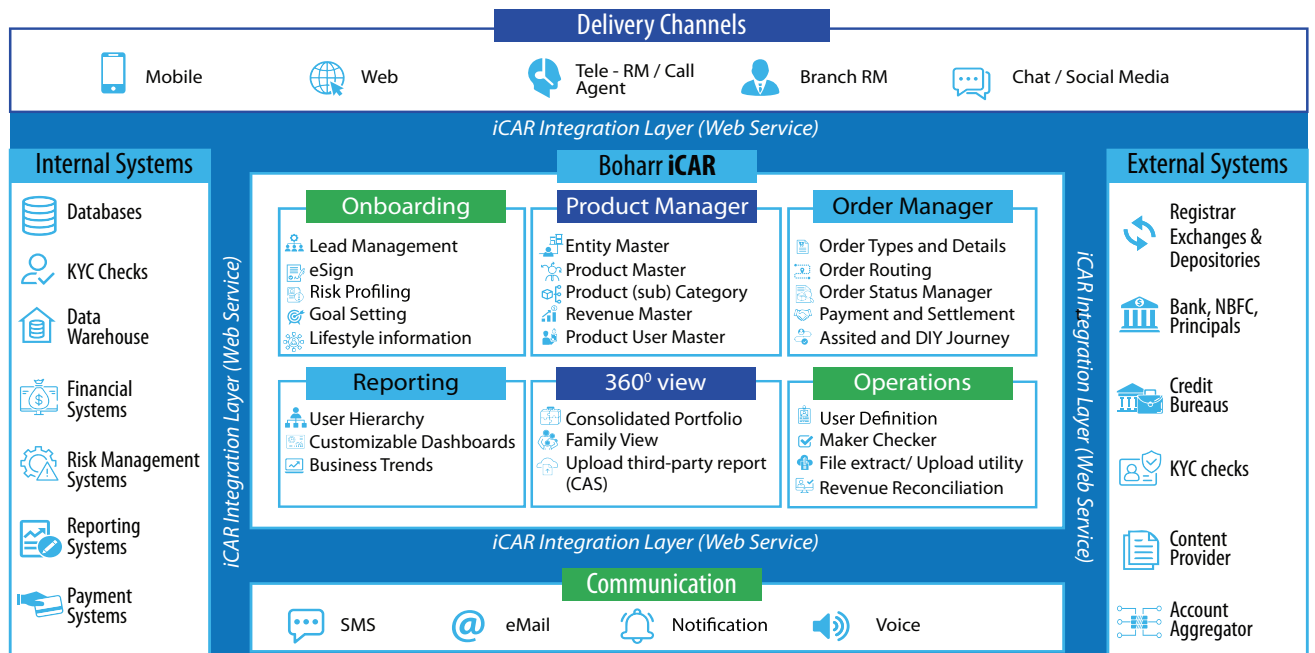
Delivery Channels

Mobile
Web
Tele - RM / Call Agent
Branch RM
Chat / Social Media

iCAR Integration Layer (Web Service)

Internal Systems

Databases
KYC Checks
Data Warehouse
Financial Systems
Risk Management Systems
Reporting Systems
Payment Systems

iCAR Integration Layer (Web Service)

Boharr **iCAR**

Onboarding
Lead Management
eSign
Risk Profiling
Goal Setting
Lifestyle information

Product Manager
Entity Master
Product Master
Product (sub) Category
Revenue Master
Product User Master

Order Manager
Order Types and Details
Order Routing
Order Status Manager
Payment and Settlement
Assited and DIY Journey

Reporting
User Hierarchy
Customizable Dashboards
Business Trends

$360^0$ view
Consolidated Portfolio
Family View
Upload third-party report (CAS)

Operations
User Definition
Maker Checker
File extract/ Upload utility
Revenue Reconciliation

iCAR Integration Layer (Web Service)

iCAR Integration Layer (Web Service)

External Systems

Registrar Exchanges & Depositories
Bank, NBFC, Principals
Credit Bureaus
KYC checks
Content Provider
Account Aggregator

Communication

SMS
eMail
Notification
Voice